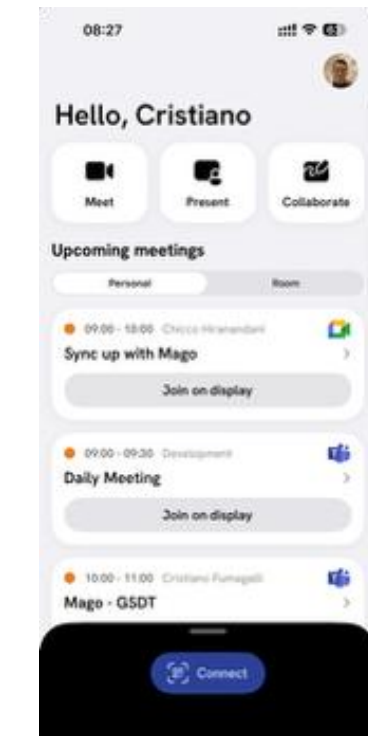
08:27

Hello, Cristiano

Meet

Present

Collaborate

Upcoming meetings

Personal

Room

09:00 - 18:00 Chicco Hiranandani

Sync up with Mago

Join on display

09:00 - 09:30 Development

Daily Meeting

Join on display

10:00 - 11:00 Cristiano Fumagalli

Mago - GSDT

Connect